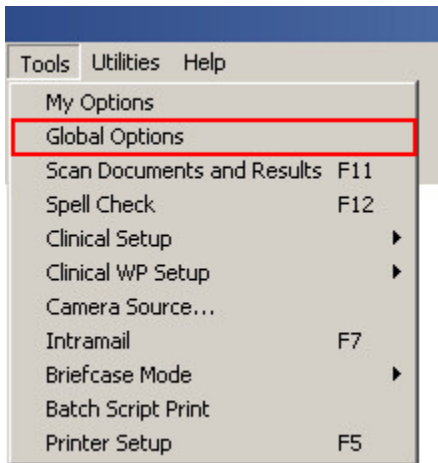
Tools Utilities Help

My Options
Global Options
Scan Documents and Results F11
Spell Check F12
Clinical Setup
Clinical WP Setup
Camera Source...
Intramail F7
Briefcase Mode
Batch Script Print
Printer Setup F5